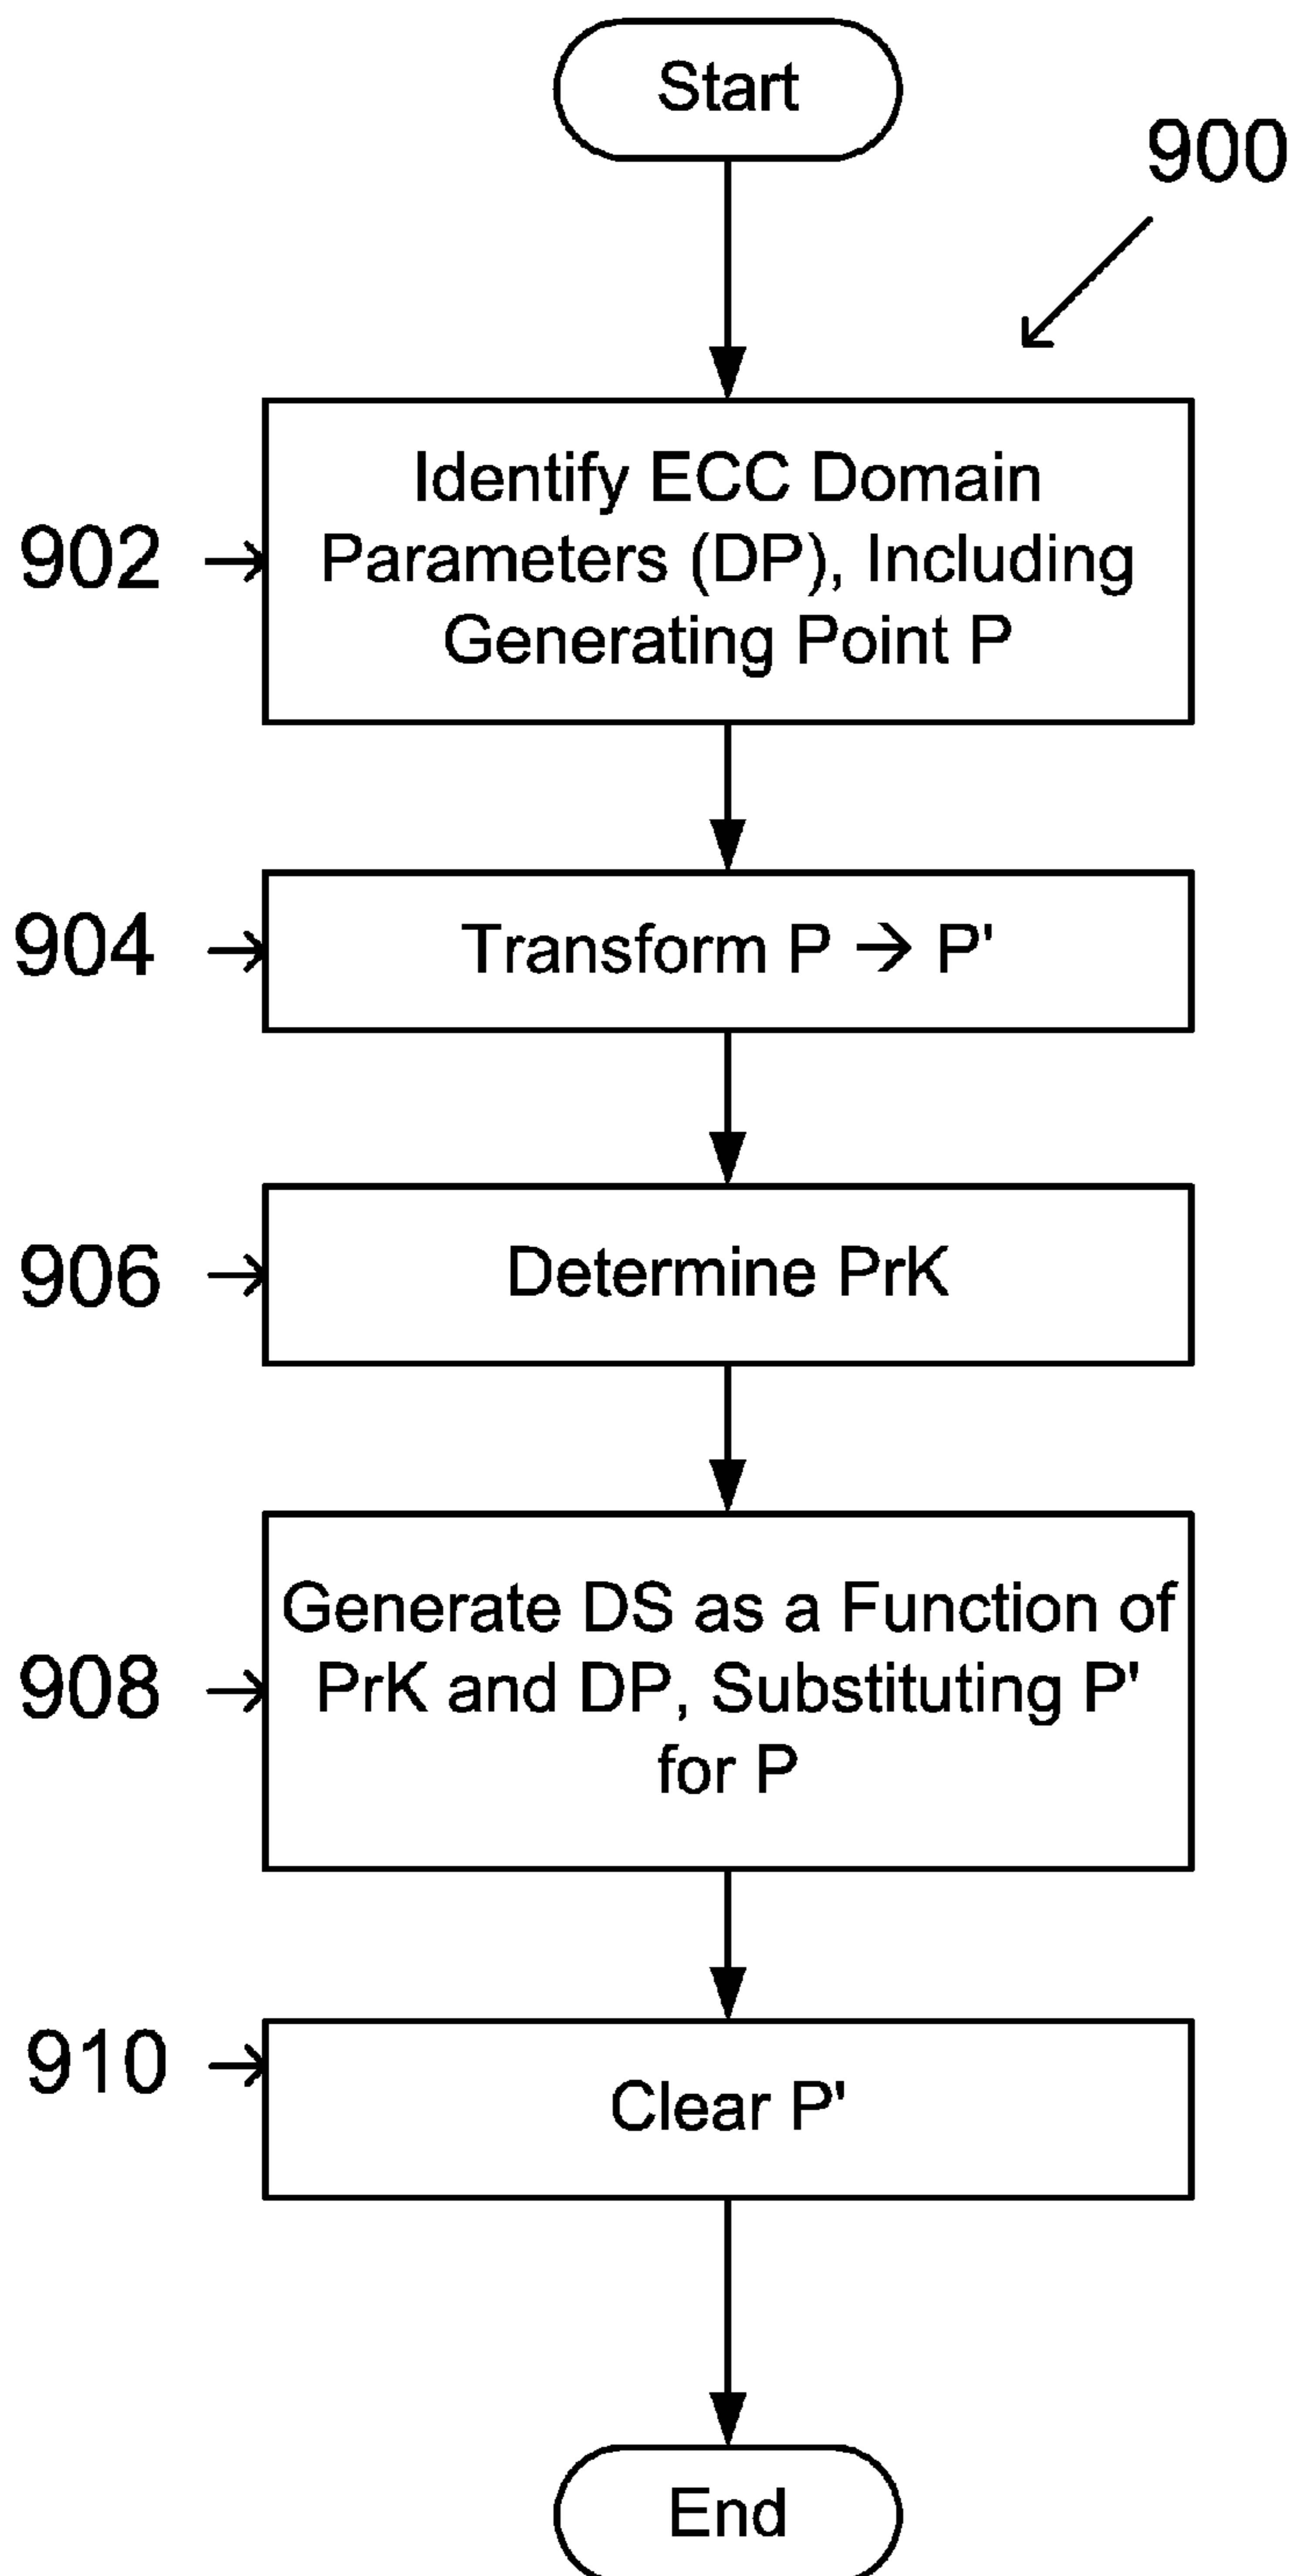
Start

900

902 Identify ECC Domain Parameters (DP), Including Generating Point P

904 Transform P → P'

906 Determine PrK

908 Generate DS as a Function of PrK and DP, Substituting P' for P

910 Clear P'

End